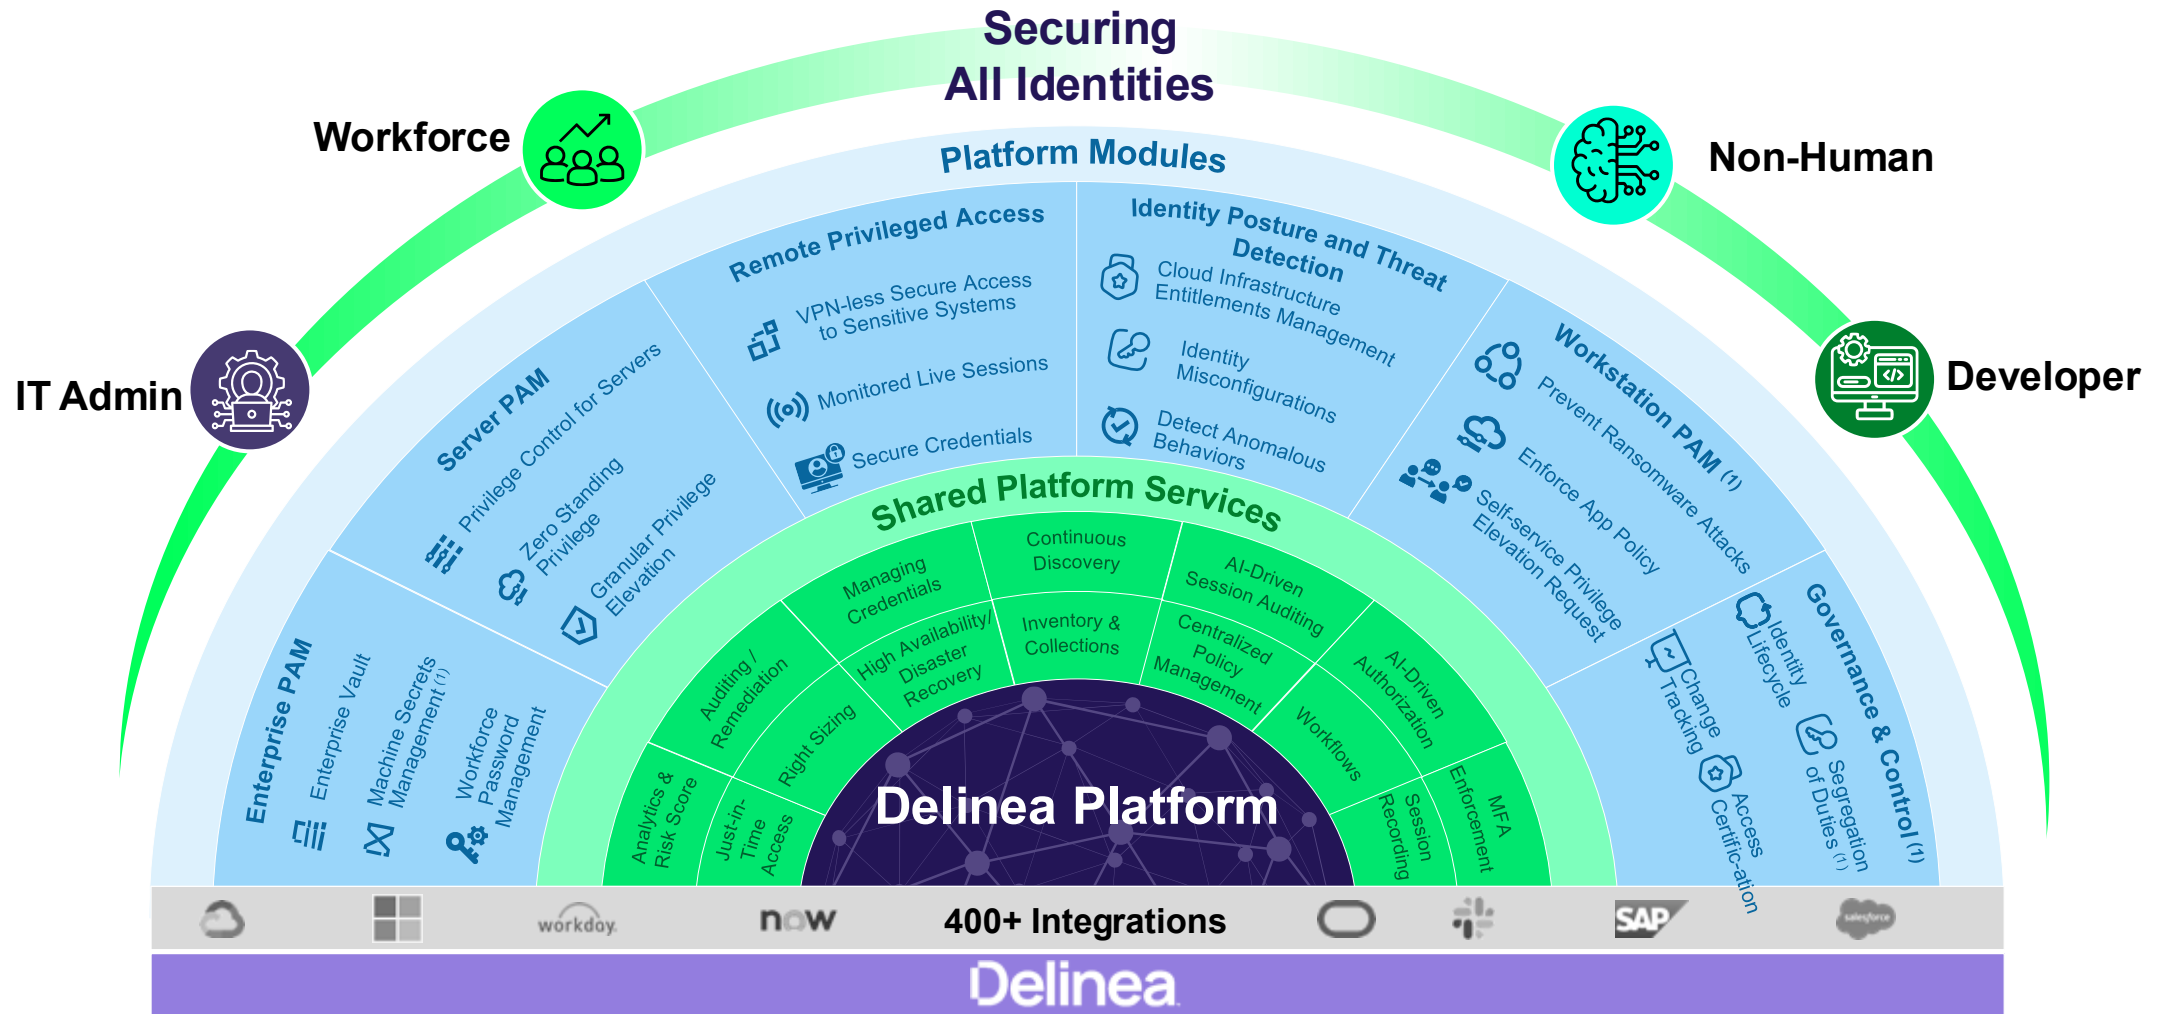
Securing
All Identities

Workforce

Non-Human

IT Admin

Developer

Platform Modules

Remote Privileged Access
VPN-less Secure Access to Sensitive Systems
Monitored Live Sessions
Secure Credentials

Identity Posture and Threat Detection
Cloud Infrastructure Entitlements Management
Identity Misconfigurations
Detect Anomalous Behaviors

Server PAM
Privilege Control for Servers
Zero Standing Privilege
Granular Privilege Elevation

Workstation PAM (1)
Prevent Ransomware Attacks
Enforce App Policy
Self-service Privilege Elevation Request

Enterprise PAM
Enterprise Vault
Machine Secrets Management (1)
Workforce Password Management

Governance & Control (1)
Identity Lifecycle
Change Tracking
Access Certific-ation
Segregation of Duties (1)

Shared Platform Services
Continuous Discovery
Managing Credentials
AI-Driven Session Auditing
Inventory & Collections
High Availability/ Disaster Recovery
Centralized Policy Management
Auditing / Remediation
AI-Driven Authorization
Right Sizing
Workflows
Analytics & Risk Score
Just-in-Time Access
Session Recording
MFA Enforcement

Delinea Platform

workday.
now
400+ Integrations
SAP
salesforce

Delinea